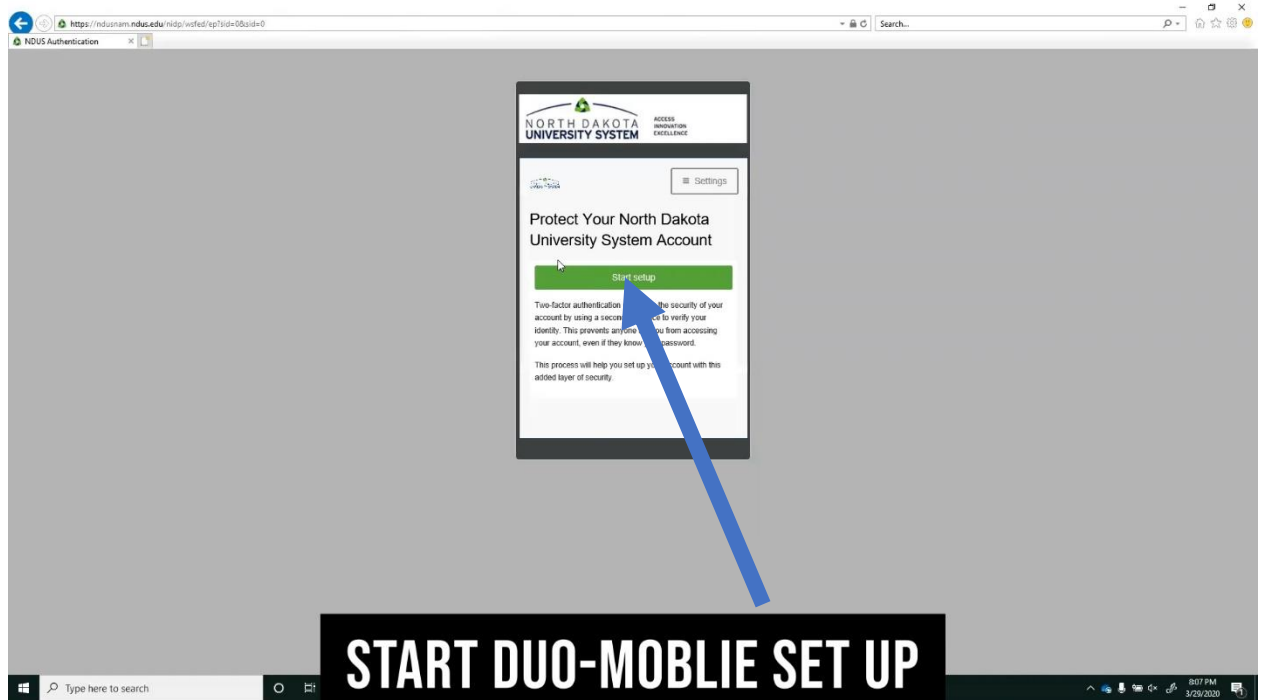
https://ndusnam.ndus.edu/nidp/wsfed/ep?sid=0&sid=0

Search...

NDUS Authentication

NORTH DAKOTA UNIVERSITY SYSTEM

ACCESS INNOVATION EXCELLENCE

≡ Settings

Protect Your North Dakota University System Account

Start setup

Two-factor authentication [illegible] the security of your account by using a second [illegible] to verify your identity. This prevents anyone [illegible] you from accessing your account, even if they know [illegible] password.

This process will help you set up y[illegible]ccount with this added layer of security.

START DUO-MOBLIE SET UP

Type here to search

8:07 PM
3/29/2020